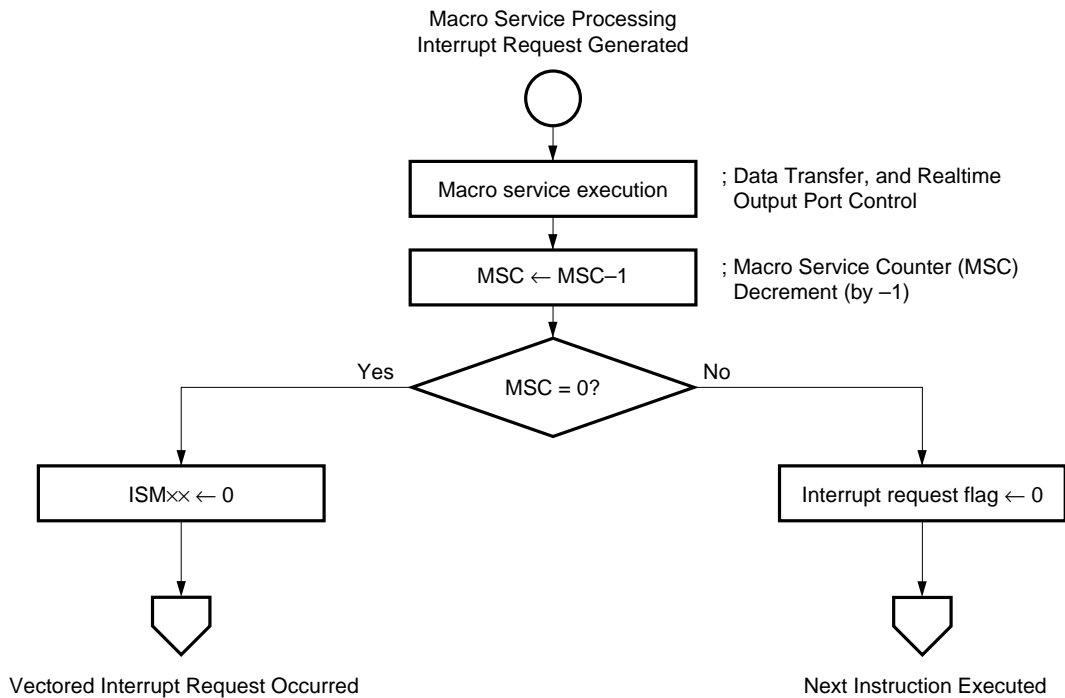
Macro Service Processing
Interrupt Request Generated

Macro service execution

; Data Transfer, and Realtime Output Port Control

MSC ← MSC–1

; Macro Service Counter (MSC) Decrement (by –1)

Yes

MSC = 0?

No

ISM×× ← 0

Interrupt request flag ← 0

Vectored Interrupt Request Occurred

Next Instruction Executed